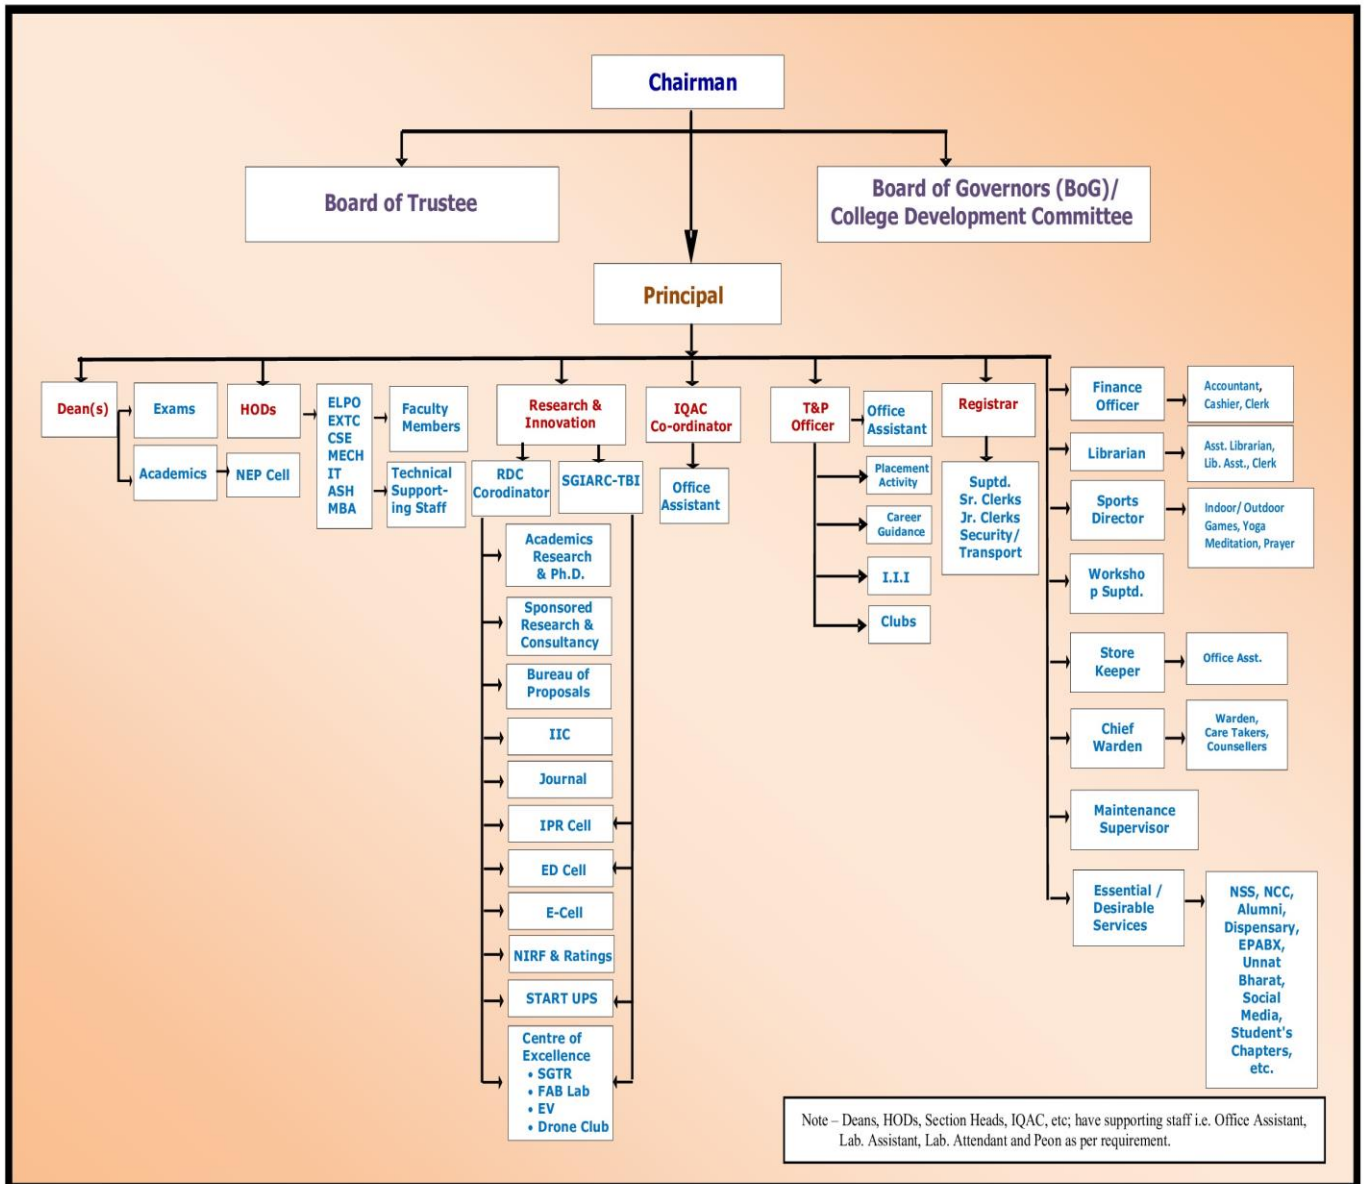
Chairman

Board of Trustee

Board of Governors (BoG)/ College Development Committee

Principal

Dean(s)

Exams

Academics

HODs

NEP Cell

ELPO EXTC CSE MECH IT ASH MBA

Faculty Members

Technical Supporting Staff

Research & Innovation

RDC Corodinator

SGIARC-TBI

Academics Research & Ph.D.

Sponsored Research & Consultancy

Bureau of Proposals

IIC

Journal

IPR Cell

ED Cell

E-Cell

NIRF & Ratings

START UPS

Centre of Excellence
• SGTR
• FAB Lab
• EV
• Drone Club

IQAC Co-ordinator

Office Assistant

T&P Officer

Office Assistant

Placement Activity

Career Guidance

I.I.I

Clubs

Registrar

Suptd. Sr. Clerks Jr. Clerks Security/ Transport

Finance Officer

Accountant, Cashier, Clerk

Librarian

Asst. Librarian, Lib. Asst., Clerk

Sports Director

Indoor/ Outdoor Games, Yoga Meditation, Prayer

Workshop Suptd.

Store Keeper

Office Asst.

Chief Warden

Warden, Care Takers, Counsellers

Maintenance Supervisor

Essential / Desirable Services

NSS, NCC, Alumni, Dispensary, EPABX, Unnat Bharat, Social Media, Student's Chapters, etc.

Note – Deans, HODs, Section Heads, IQAC, etc; have supporting staff i.e. Office Assistant, Lab. Assistant, Lab. Attendant and Peon as per requirement.